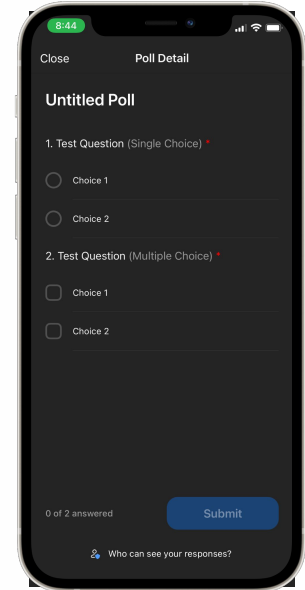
8:44

Close Poll Detail

Untitled Poll

1. Test Question (Single Choice) *

Choice 1

Choice 2

2. Test Question (Multiple Choice) *

Choice 1

Choice 2

0 of 2 answered

Submit

Who can see your responses?